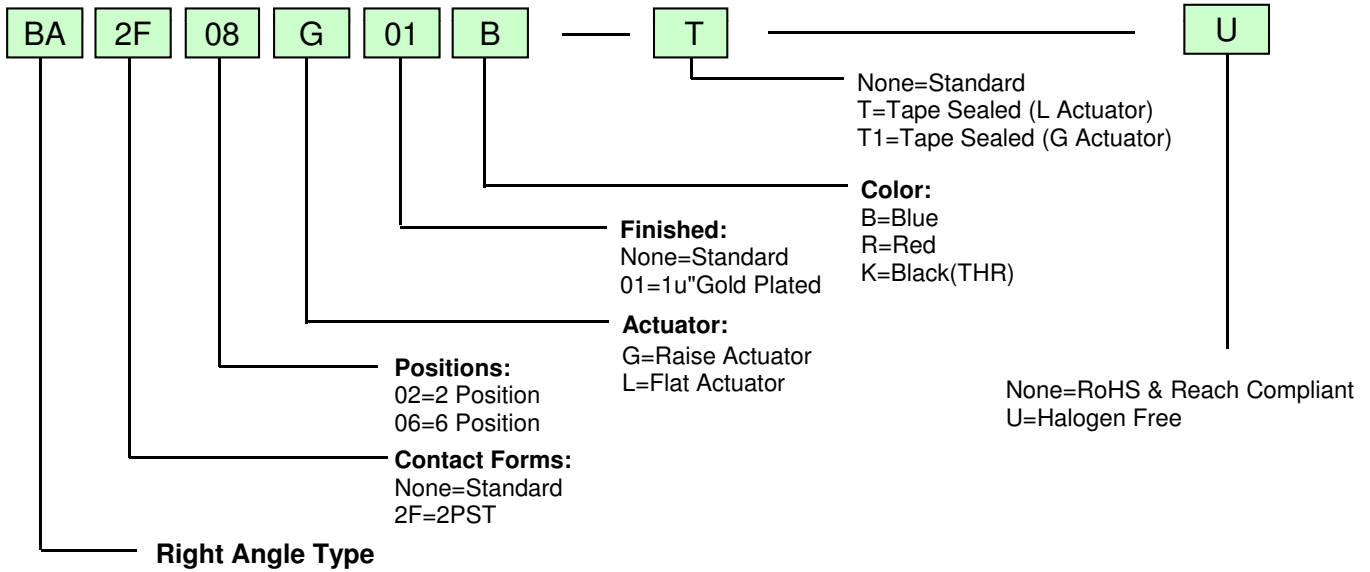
BA 2F 08 G 01 B — T — U

None=Standard
T=Tape Sealed (L Actuator)
T1=Tape Sealed (G Actuator)

**Color:**
B=Blue
R=Red
K=Black(THR)

**Finished:**
None=Standard
01=1u"Gold Plated

**Actuator:**
G=Raise Actuator
L=Flat Actuator

**Positions:**
02=2 Position
06=6 Position

None=RoHS & Reach Compliant
U=Halogen Free

**Contact Forms:**
None=Standard
2F=2PST

**Right Angle Type**